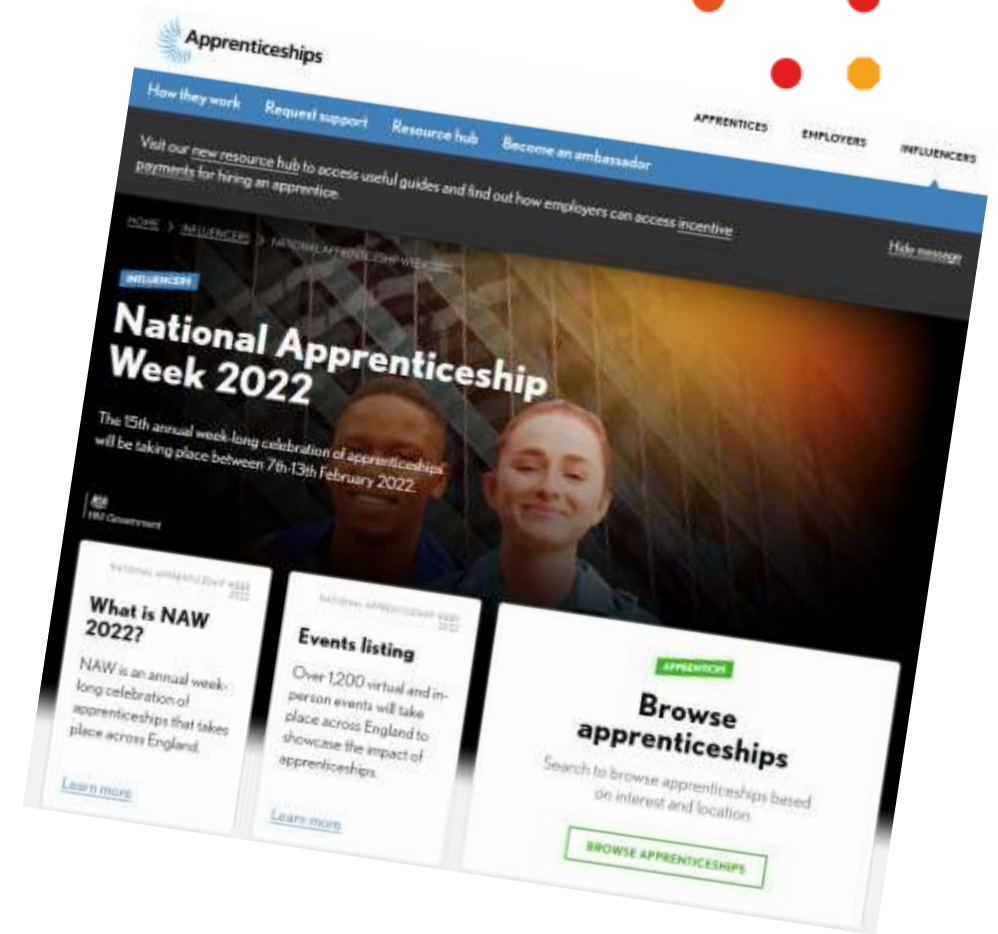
Apprenticeships

How they work
Request support
Resource hub
Become an ambassador

APPRENTICES
EMPLOYERS
INFLUENCERS

Visit our new resource hub to access useful guides and find out how employers can access incentive payments for hiring an apprentice.

Hide message

HOME > INFLUENCERS > NATIONAL APPRENTICESHIP WEEK

INFLUENCERS

National Apprenticeship Week 2022

The 15th annual week-long celebration of apprenticeships will be taking place between 7th-13th February 2022.

HM Government

NATIONAL APPRENTICESHIP WEEK 2022

What is NAW 2022?

NAW is an annual week-long celebration of apprenticeships that takes place across England.

Learn more

NATIONAL APPRENTICESHIP WEEK 2022

Events listing

Over 1,200 virtual and in-person events will take place across England to showcase the impact of apprenticeships.

Learn more

APPRENTICES

Browse apprenticeships

Search to browse apprenticeships based on interest and location

BROWSE APPRENTICESHIPS